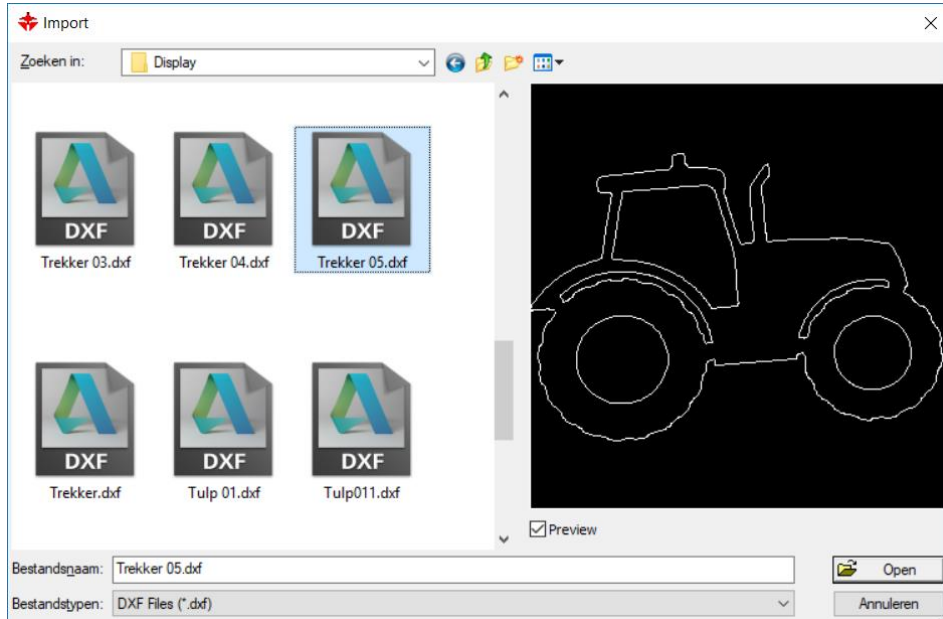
Import

Zoeken in: Display

DXF
Trekker 03.dxf

DXF
Trekker 04.dxf

DXF
Trekker 05.dxf

DXF
Trekker.dxf

DXF
Tulp 01.dxf

DXF
Tulp011.dxf

Preview

Bestandsnaam: Trekker 05.dxf

Bestandstypen: DXF Files (*.dxf)

Open

Annuleren